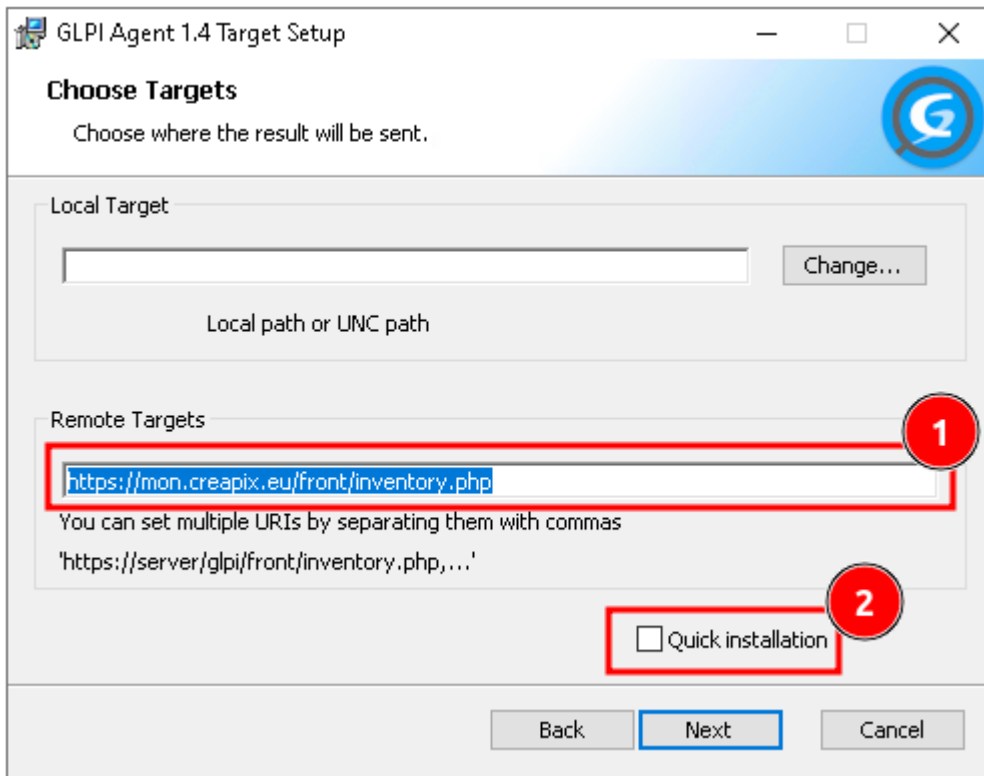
GLPI Agent 1.4 Target Setup

Choose Targets

Choose where the result will be sent.

Local Target

Change...

Local path or UNC path

Remote Targets

1

https://mon.creapix.eu/front/inventory.php

You can set multiple URIs by separating them with commas

'https://server/glpi/front/inventory.php,...'

2

Quick installation

Back

Next

Cancel